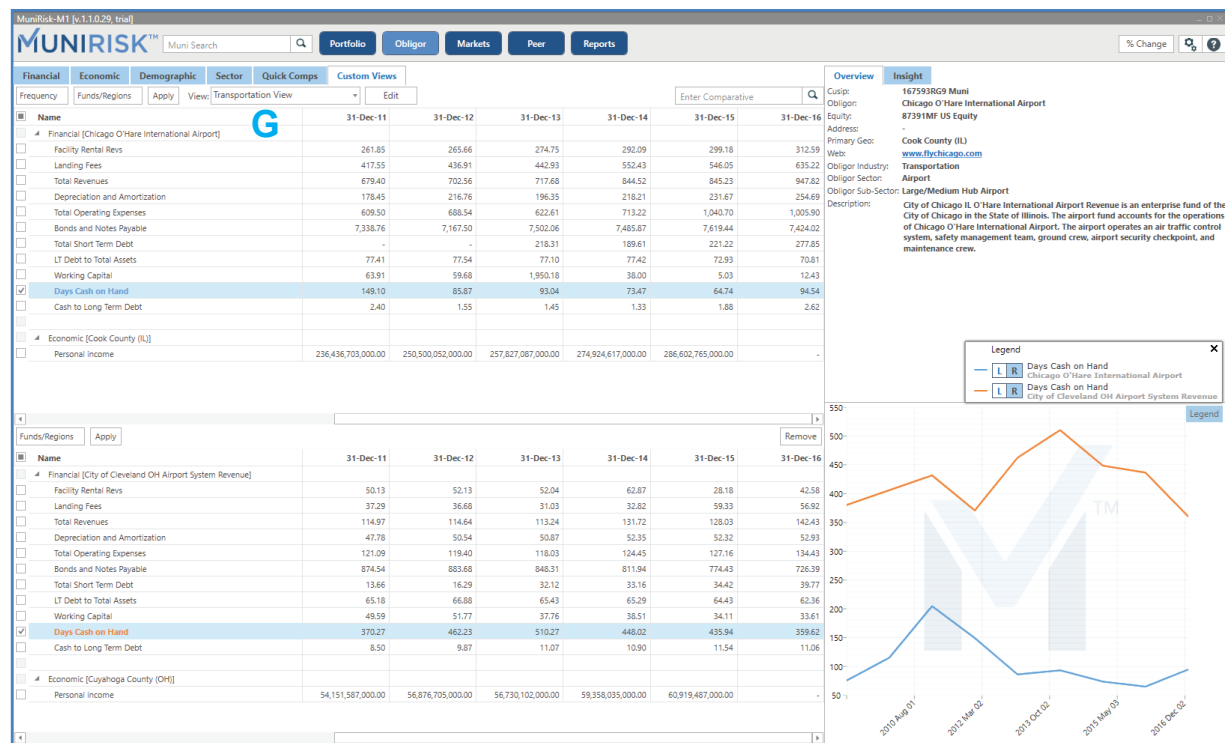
MuniRisk-M1 [v.1.1.0.29, trial]

MUNIRISK™ Muni Search Portfolio Obligor Markets Peer Reports % Change

Financial Economic Demographic Sector Quick Comps Custom Views

Frequency Funds/Regions Apply View: Transportation View Edit Enter Comparative

G

| Name | 31-Dec-11 | 31-Dec-12 | 31-Dec-13 | 31-Dec-14 | 31-Dec-15 | 31-Dec-16 |
|---|---|---|---|---|---|---|
| Financial [Chicago O'Hare International Airport] | | | | | | |
| Facility Rental Revs | 261.85 | 265.66 | 274.75 | 292.09 | 299.18 | 312.59 |
| Landing Fees | 417.55 | 436.91 | 442.93 | 552.43 | 546.05 | 635.22 |
| Total Revenues | 679.40 | 702.56 | 717.68 | 844.52 | 845.23 | 947.82 |
| Depreciation and Amortization | 178.45 | 216.76 | 196.35 | 218.21 | 231.67 | 254.69 |
| Total Operating Expenses | 609.50 | 688.54 | 622.61 | 713.22 | 1,040.70 | 1,005.90 |
| Bonds and Notes Payable | 7,338.76 | 7,167.50 | 7,502.06 | 7,485.87 | 7,619.44 | 7,424.02 |
| Total Short Term Debt | - | - | 218.31 | 189.61 | 221.22 | 277.85 |
| LT Debt to Total Assets | 77.41 | 77.54 | 77.10 | 77.42 | 72.93 | 70.81 |
| Working Capital | 63.91 | 59.68 | 1,950.18 | 38.00 | 5.03 | 12.43 |
| Days Cash on Hand | 149.10 | 85.87 | 93.04 | 73.47 | 64.74 | 94.54 |
| Cash to Long Term Debt | 2.40 | 1.55 | 1.45 | 1.33 | 1.88 | 2.62 |
| Economic [Cook County (IL)] | | | | | | |
| Personal Income | 236,436,703,000.00 | 250,500,052,000.00 | 257,827,087,000.00 | 274,924,617,000.00 | 286,602,765,000.00 | - |

Funds/Regions Apply Remove

| Name | 31-Dec-11 | 31-Dec-12 | 31-Dec-13 | 31-Dec-14 | 31-Dec-15 | 31-Dec-16 |
|---|---|---|---|---|---|---|
| Financial [City of Cleveland OH Airport System Revenue] | | | | | | |
| Facility Rental Revs | 50.13 | 52.13 | 52.04 | 62.87 | 28.18 | 42.58 |
| Landing Fees | 37.29 | 36.68 | 31.03 | 32.82 | 59.33 | 56.92 |
| Total Revenues | 114.97 | 114.64 | 113.24 | 131.72 | 128.03 | 142.43 |
| Depreciation and Amortization | 47.78 | 50.54 | 50.87 | 52.35 | 52.32 | 52.93 |
| Total Operating Expenses | 121.09 | 119.40 | 118.03 | 124.45 | 127.16 | 134.43 |
| Bonds and Notes Payable | 874.54 | 883.68 | 848.31 | 811.94 | 774.43 | 726.39 |
| Total Short Term Debt | 13.66 | 16.29 | 32.12 | 33.16 | 34.42 | 39.77 |
| LT Debt to Total Assets | 65.18 | 66.88 | 65.43 | 65.29 | 64.43 | 62.36 |
| Working Capital | 49.59 | 51.77 | 37.76 | 38.51 | 34.11 | 33.61 |
| Days Cash on Hand | 370.27 | 462.23 | 510.27 | 448.02 | 435.94 | 359.62 |
| Cash to Long Term Debt | 8.50 | 9.87 | 11.07 | 10.90 | 11.54 | 11.06 |
| Economic [Cuyahoga County (OH)] | | | | | | |
| Personal Income | 54,151,587,000.00 | 56,876,705,000.00 | 56,730,102,000.00 | 59,358,035,000.00 | 60,919,487,000.00 | - |

Overview Insight

Cusip: 167593RG9 Muni
Obligor: Chicago O'Hare International Airport
Equity: 87391MF US Equity
Address: -
Primary Geo: Cook County (IL)
Web: www.flychicago.com
Obligor Industry: Transportation
Obligor Sector: Airport
Obligor Sub-Sector: Large/Medium Hub Airport
Description: City of Chicago IL O'Hare International Airport Revenue is an enterprise fund of the City of Chicago in the State of Illinois. The airport fund accounts for the operations of Chicago O'Hare International Airport. The airport operates an air traffic control system, safety management team, ground crew, airport security checkpoint, and maintenance crew.

Legend
L R Days Cash on Hand
Chicago O'Hare International Airport
L R Days Cash on Hand
City of Cleveland OH Airport System Revenue

Legend
550 500 450 400 350 300 250 200 150 100
2010 Aug 01 2012 Mar 02 2013 Oct 02 2015 May 03 2016 Dec 02